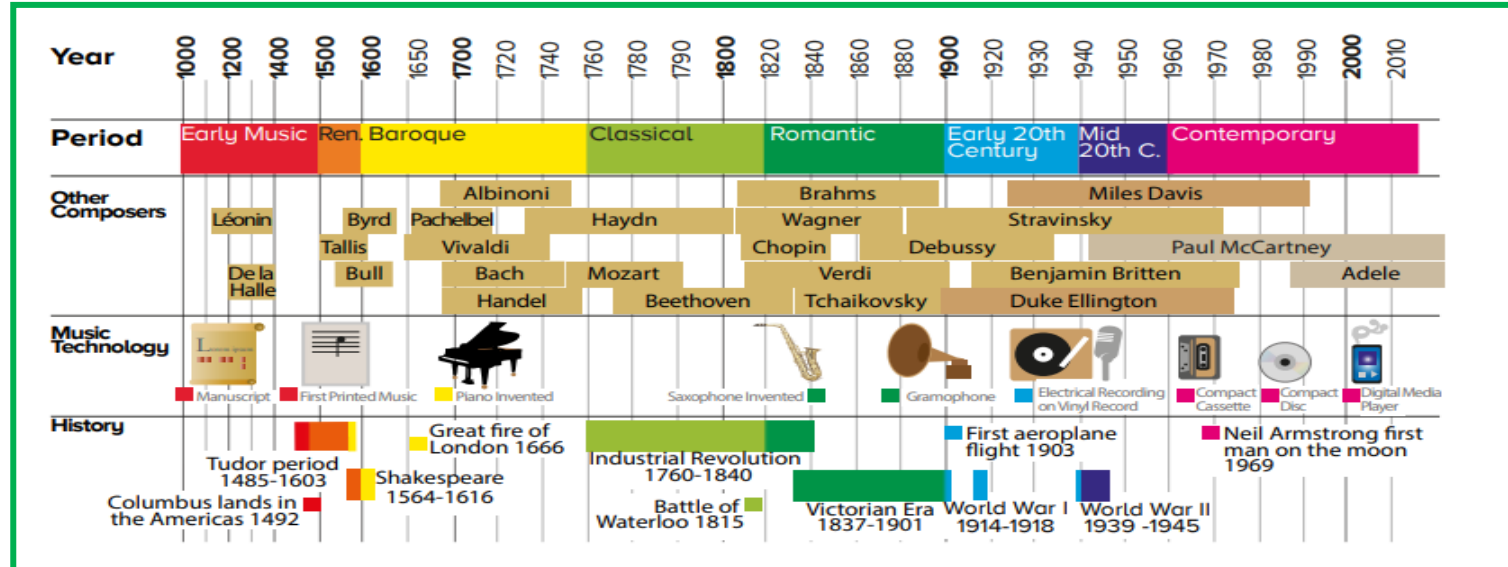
Year 1000 1200 1400 1500 1600 1650 1700 1720 1740 1760 1780 1790 1800 1820 1840 1860 1880 1900 1920 1930 1940 1950 1960 1970 1980 1990 2000 2010

Period: Early Music, Ren., Baroque, Classical, Romantic, Early 20th Century, Mid 20th C., Contemporary

Other Composers: Léonin, De la Halle, Byrd, Tallis, Bull, Albinoni, Pachelbel, Vivaldi, Bach, Handel, Haydn, Mozart, Beethoven, Brahms, Wagner, Chopin, Verdi, Tchaikovsky, Debussy, Miles Davis, Stravinsky, Paul McCartney, Benjamin Britten, Duke Ellington, Adele

Music Technology: Manuscript, First Printed Music, Piano Invented, Saxophone Invented, Gramophone, Electrical Recording on Vinyl Record, Compact Cassette, Compact Disc, Digital Media Player

History: Tudor period 1485-1603, Columbus lands in the Americas 1492, Great fire of London 1666, Shakespeare 1564-1616, Industrial Revolution 1760-1840, Battle of Waterloo 1815, Victorian Era 1837-1901, First aeroplane flight 1903, World War I 1914-1918, World War II 1939 -1945, Neil Armstrong first man on the moon 1969